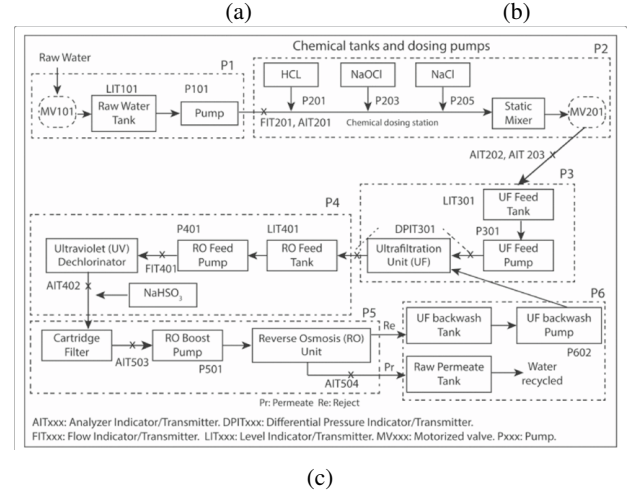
(a)

(b)

Chemical tanks and dosing pumps

P1

Raw Water

MV101

LIT101

Raw Water Tank

P101

Pump

P2

HCL

NaOCl

NaCl

P201

P203

P205

FIT201, AIT201

Chemical dosing station

Static Mixer

MV201

AIT202, AIT 203

P3

LIT301

UF Feed Tank

P301

UF Feed Pump

DPIT301

Ultrafiltration Unit (UF)

P4

P401

LIT401

RO Feed Tank

RO Feed Pump

Ultraviolet (UV) Dechlorinator

FIT401

AIT402

$NaHSO_3$

P5

Cartridge Filter

AIT503

RO Boost Pump

P501

Reverse Osmosis (RO) Unit

Re

Pr

AIT504

P6

UF backwash Tank

UF backwash Pump

P602

Raw Permeate Tank

Water recycled

Pr: Permeate Re: Reject

AITxxx: Analyzer Indicator/Transmitter. DPITxxx: Differential Pressure Indicator/Transmitter.
FITxxx: Flow Indicator/Transmitter. LITxxx: Level Indicator/Transmitter. MVxxx: Motorized valve. Pxxx: Pump.

(c)